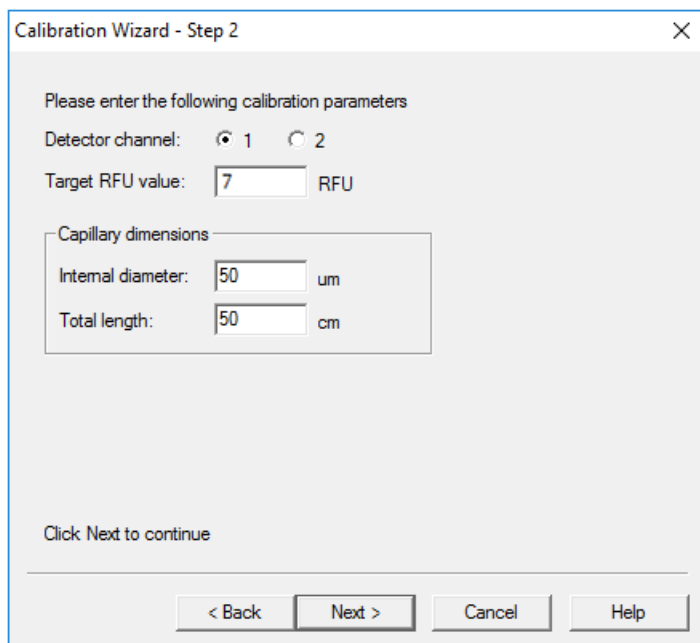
Calibration Wizard - Step 2

Please enter the following calibration parameters

Detector channel: 1 2

Target RFU value: 7 RFU

Capillary dimensions

Internal diameter: 50 um

Total length: 50 cm

Click Next to continue

< Back Next > Cancel Help